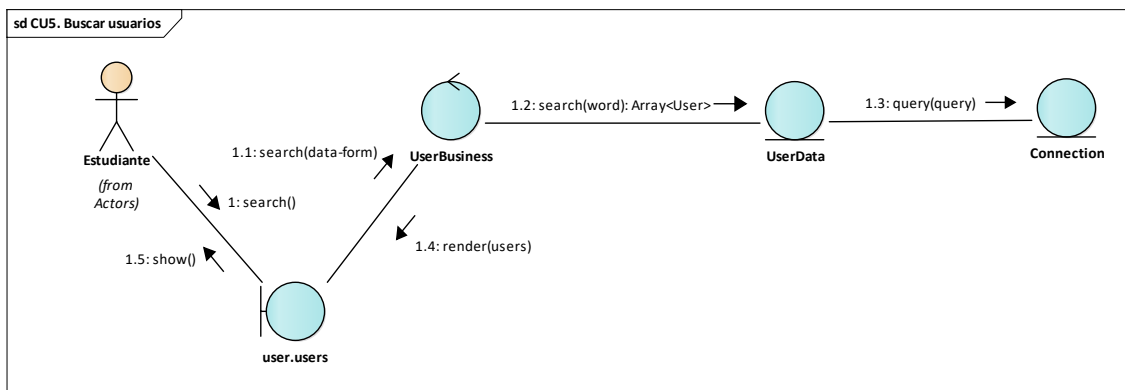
sd CU5. Buscar usuarios

Estudiante

(from Actors)

1.1: search(data-form)

UserBusiness

1.2: search(word): Array<User>

UserData

1.3: query(query)

Connection

1: search()

1.4: render(users)

1.5: show()

user.users